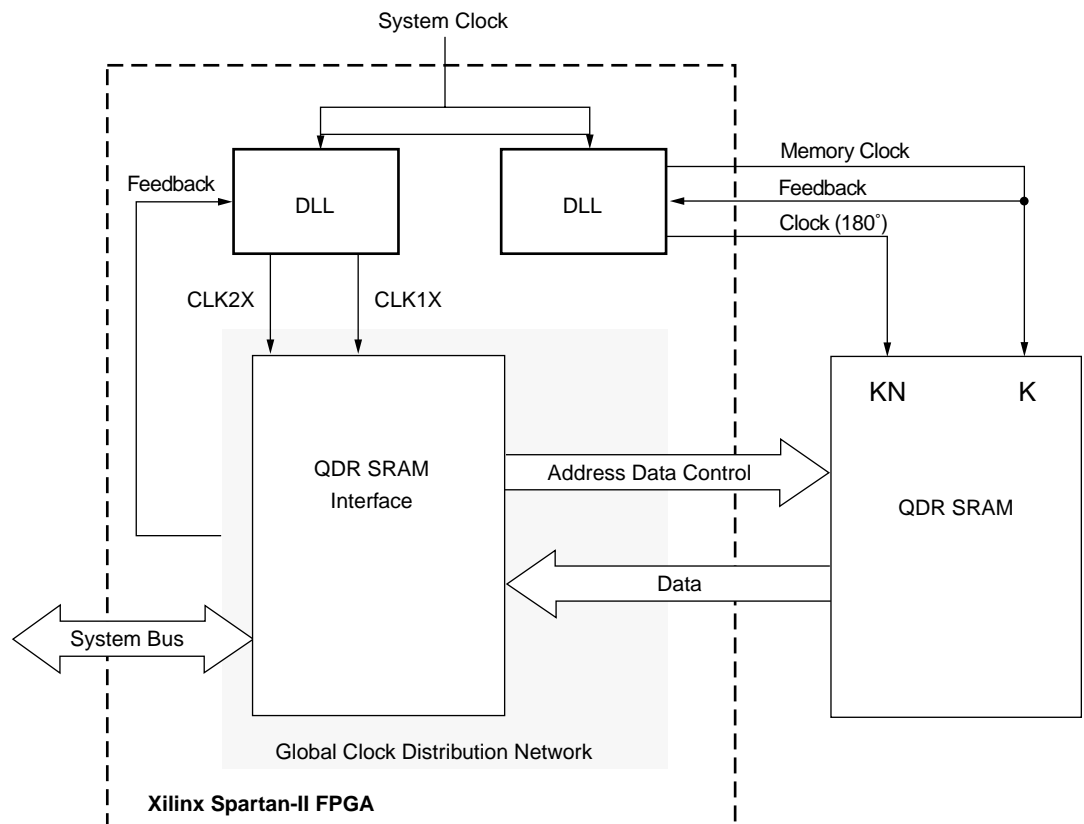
System Clock

Feedback

DLL

DLL

Memory Clock

Feedback

Clock (180˚)

CLK2X

CLK1X

QDR SRAM Interface

Address Data Control

Data

System Bus

KN

K

QDR SRAM

Global Clock Distribution Network

Xilinx Spartan-II FPGA